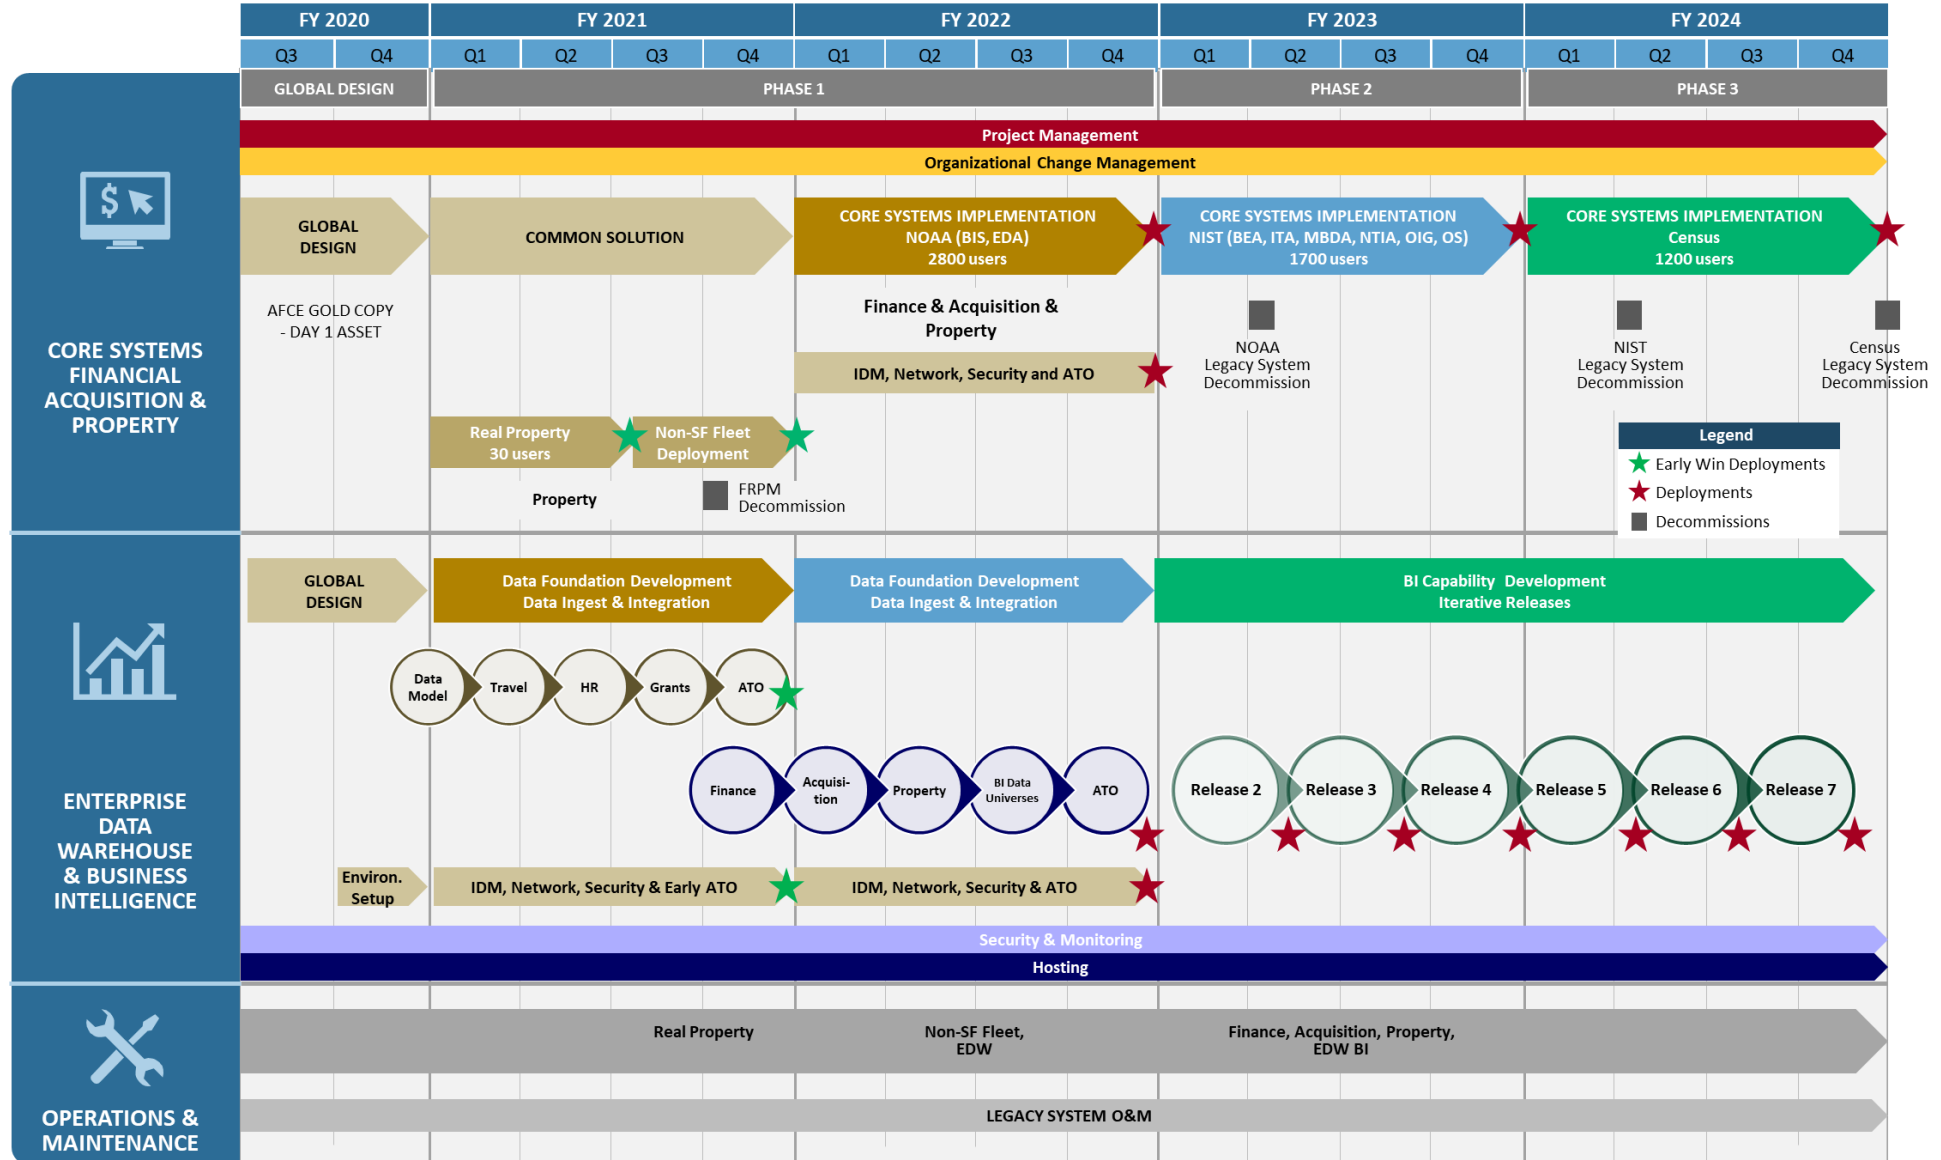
| FY 2020 | | FY 2021 | | | | FY 2022 | | | | FY 2023 | | | | FY 2024 | | | |
|---|---|---|---|---|---|---|---|---|---|---|---|---|---|---|---|---|---|
| Q3 | Q4 | Q1 | Q2 | Q3 | Q4 | Q1 | Q2 | Q3 | Q4 | Q1 | Q2 | Q3 | Q4 | Q1 | Q2 | Q3 | Q4 |

GLOBAL DESIGN
PHASE 1
PHASE 2
PHASE 3

Project Management
Organizational Change Management

CORE SYSTEMS FINANCIAL ACQUISITION & PROPERTY

GLOBAL DESIGN
COMMON SOLUTION
CORE SYSTEMS IMPLEMENTATION NOAA (BIS, EDA) 2800 users
CORE SYSTEMS IMPLEMENTATION NIST (BEA, ITA, MBDA, NTIA, OIG, OS) 1700 users
CORE SYSTEMS IMPLEMENTATION Census 1200 users

AFCE GOLD COPY - DAY 1 ASSET

Finance & Acquisition & Property

IDM, Network, Security and ATO

NOAA Legacy System Decommission
NIST Legacy System Decommission
Census Legacy System Decommission

Real Property 30 users
Non-SF Fleet Deployment

Property
FRPM Decommission

Legend
Early Win Deployments
Deployments
Decommissions

ENTERPRISE DATA WAREHOUSE & BUSINESS INTELLIGENCE

GLOBAL DESIGN
Data Foundation Development Data Ingest & Integration
Data Foundation Development Data Ingest & Integration
BI Capability Development Iterative Releases

Data Model
Travel
HR
Grants
ATO

Finance
Acquisi-tion
Property
BI Data Universes
ATO

Release 2
Release 3
Release 4
Release 5
Release 6
Release 7

Environ. Setup
IDM, Network, Security & Early ATO
IDM, Network, Security & ATO

Security & Monitoring
Hosting

OPERATIONS & MAINTENANCE

Real Property
Non-SF Fleet, EDW
Finance, Acquisition, Property, EDW BI

LEGACY SYSTEM O&M